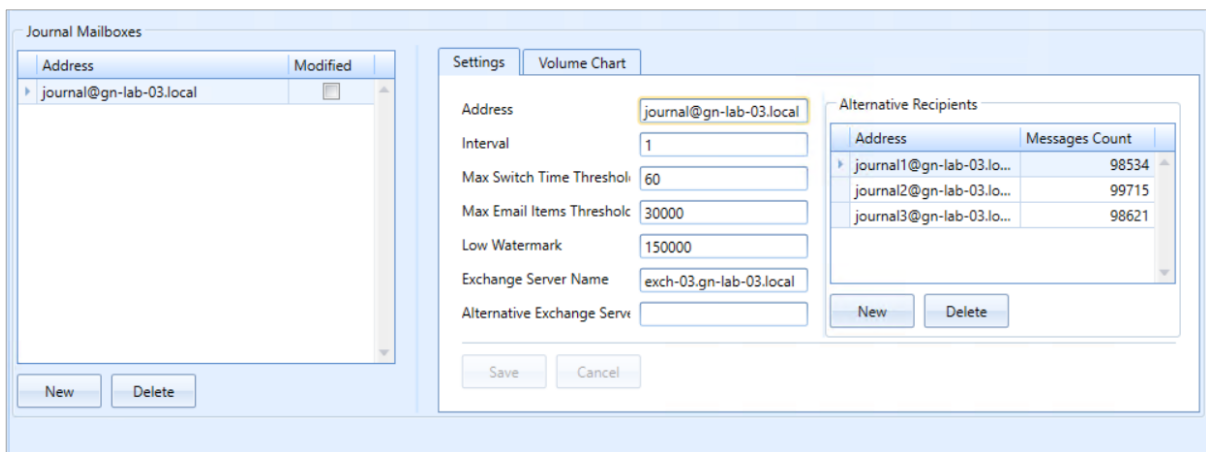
Journal Mailboxes

| Address | Modified |
|---|---|
| journal@gn-lab-03.local | |

New Delete

Settings Volume Chart

Address journal@gn-lab-03.local
Interval 1
Max Switch Time Threshol 60
Max Email Items Threshol 30000
Low Watermark 150000
Exchange Server Name exch-03.gn-lab-03.local
Alternative Exchange Serv

Alternative Recipients

| Address | Messages Count |
|---|---|
| journal1@gn-lab-03.lo... | 98534 |
| journal2@gn-lab-03.lo... | 99715 |
| journal3@gn-lab-03.lo... | 98621 |

New Delete

Save Cancel